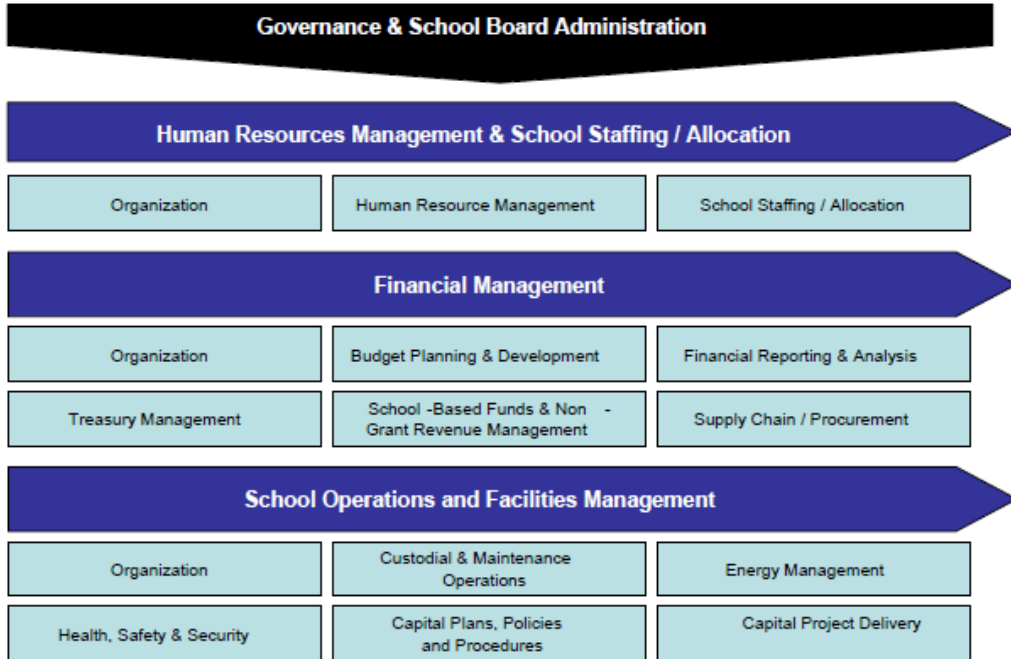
Governance & School Board Administration

Human Resources Management & School Staffing / Allocation

Organization

Human Resource Management

School Staffing / Allocation

Financial Management

Organization

Budget Planning & Development

Financial Reporting & Analysis

Treasury Management

School -Based Funds & Non - Grant Revenue Management

Supply Chain / Procurement

School Operations and Facilities Management

Organization

Custodial & Maintenance Operations

Energy Management

Health, Safety & Security

Capital Plans, Policies and Procedures

Capital Project Delivery